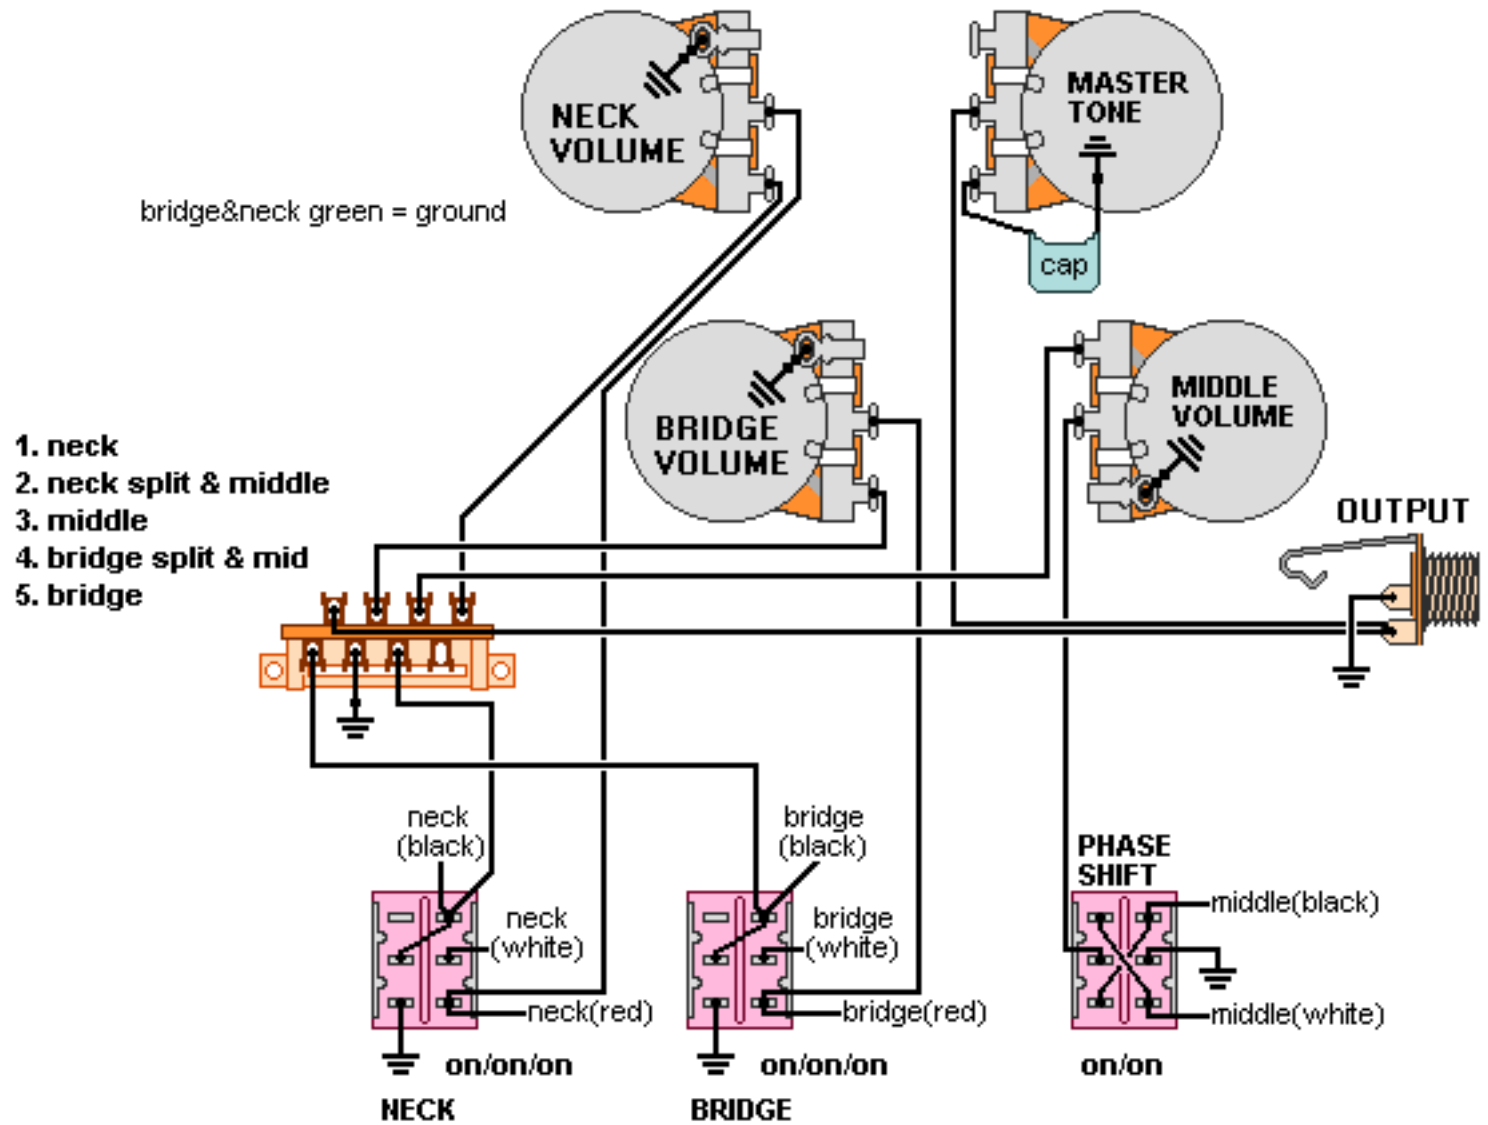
NECK VOLUME

MASTER TONE

bridge&neck green = ground

cap

BRIDGE VOLUME

MIDDLE VOLUME

1. neck
2. neck split & middle
3. middle
4. bridge split & mid
5. bridge

OUTPUT

neck (black)

neck (white)

neck(red)

on/on/on

NECK

bridge (black)

bridge (white)

bridge(red)

on/on/on

BRIDGE

PHASE SHIFT

middle(black)

middle(white)

on/on